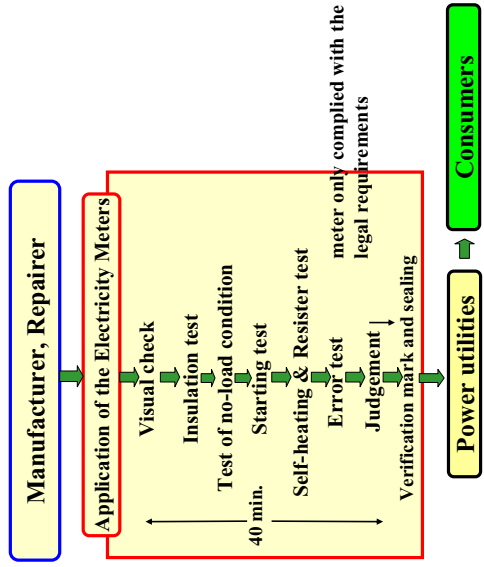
Manufacturer, Repairer

Application of the Electricity Meters

Visual check

Insulation test

Test of no-load condition

Starting test

Self-heating & Resister test

Error test

Judgement

Verification mark and sealing

40 min.

meter only complied with the legal requirements

Power utilities

Consumers